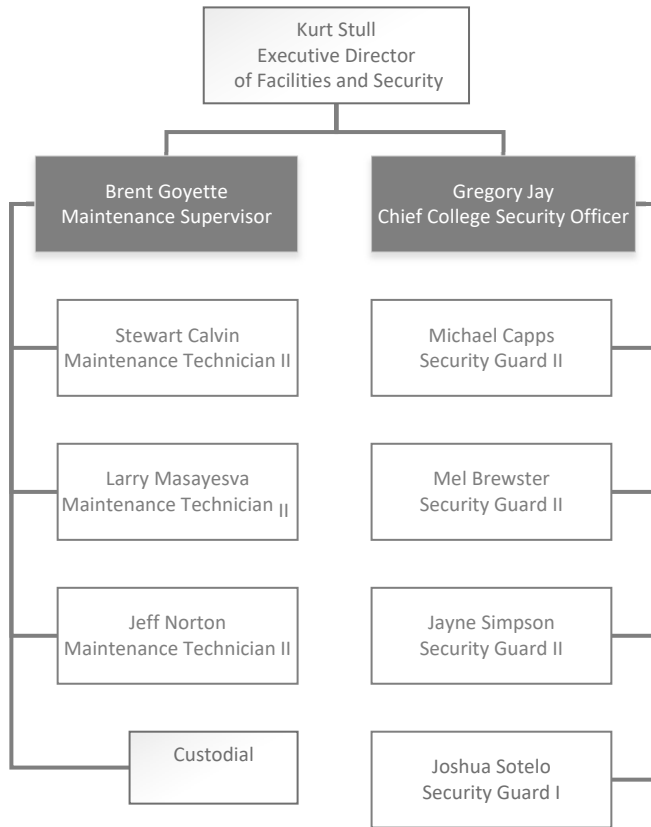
Kurt Stull
Executive Director
of Facilities and Security

Brent Goyette
Maintenance Supervisor

Stewart Calvin
Maintenance Technician II

Larry Masayesva
Maintenance Technician II

Jeff Norton
Maintenance Technician II

Custodial

Gregory Jay
Chief College Security Officer

Michael Capps
Security Guard II

Mel Brewster
Security Guard II

Jayne Simpson
Security Guard II

Joshua Sotelo
Security Guard I